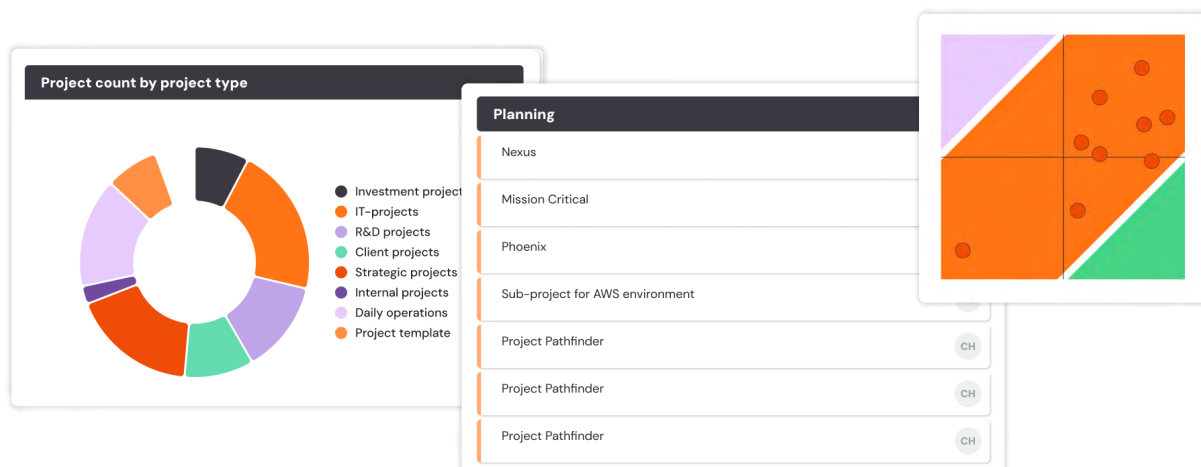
Project count by project type

Investment project
IT-projects
R&D projects
Client projects
Strategic projects
Internal projects
Daily operations
Project template

Planning

Nexus

Mission Critical

Phoenix

Sub-project for AWS environment

Project Pathfinder
CH

Project Pathfinder
CH

Project Pathfinder
CH